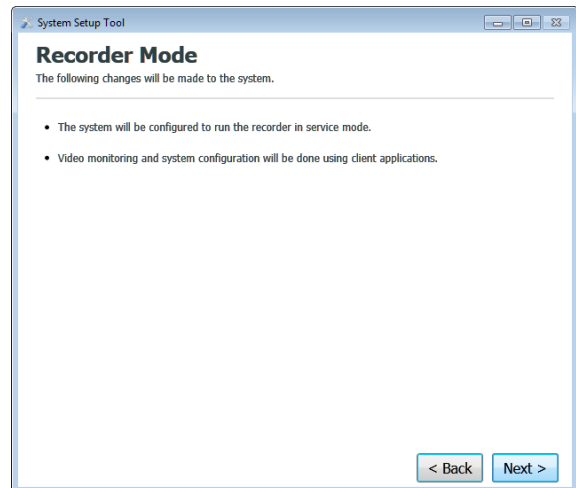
System Setup Tool

Recorder Mode

The following changes will be made to the system.

- The system will be configured to run the recorder in service mode.
- Video monitoring and system configuration will be done using client applications.

< Back

Next >